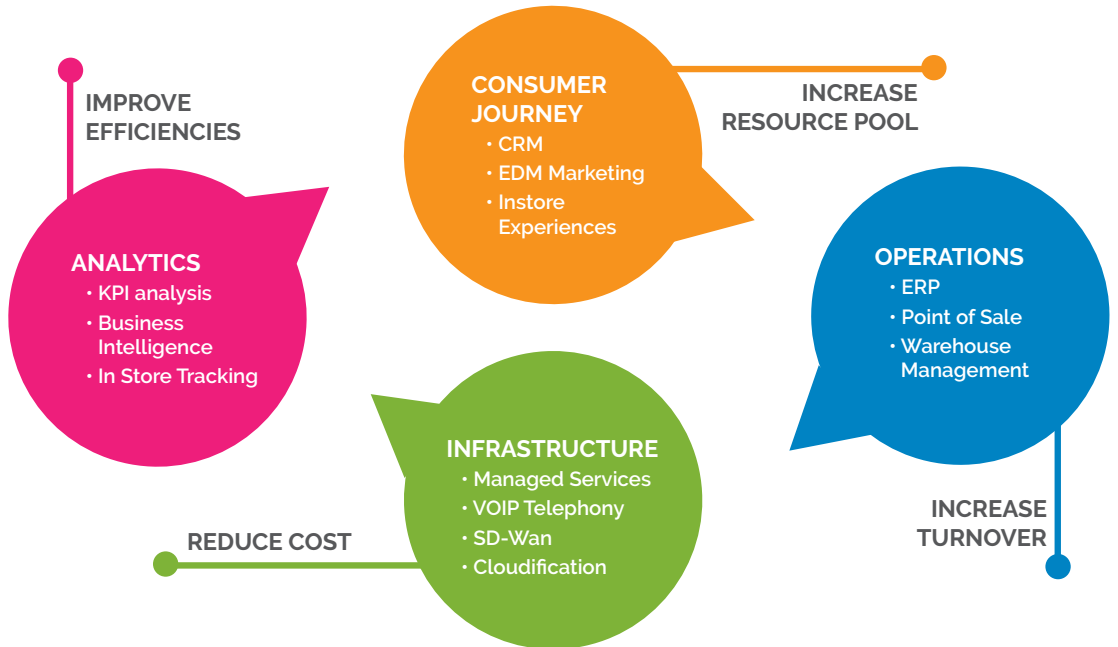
IMPROVE EFFICIENCIES

ANALYTICS
• KPI analysis
• Business Intelligence
• In Store Tracking

CONSUMER JOURNEY
• CRM
• EDM Marketing
• Instore Experiences

INCREASE RESOURCE POOL

OPERATIONS
• ERP
• Point of Sale
• Warehouse Management

INFRASTRUCTURE
• Managed Services
• VOIP Telephony
• SD-Wan
• Cloudification

REDUCE COST

INCREASE TURNOVER